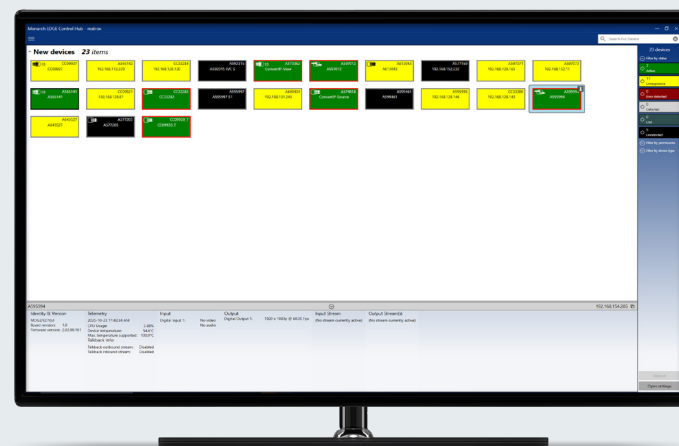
Matrox LUMA Control Hub - matrox

New devices 23 items

CC00807
CC00807

A544742
192.168.152.225

CC32264
192.168.128.130

A580215
A580215 MC 3

A577082
ConvertIP Voice

A569712
A569712

A643093
A613093

A577168
192.168.152.233

A585171
192.168.128.103

A569752
192.168.152.71

A560345
A560345

CC00921
192.168.128.81

CC32265
CC32265

A589967
A589967 IO

A589930
192.168.128.245

A578978
ConvertIP Source

A599461
A599461

A593096
192.168.128.146

CC32260
192.168.128.185

A599594
A599594

A564327
A564327

A577081
A577081

CC09107
CC09107

23 devices

Filter by status

Active

Unresponsive

Error detected

Connected

Low

Unselected

Filter by permissions

Filter by device type

A599594

Identity & Version
MLXL&2701UI
Boot version: 1.0
Firmware version: 2.0.5847

Telemetry
2025-10-23 11:45:24 AM
CPU Usage: 2.48%
Device temperature: 54.4°C
Max. temperature supported: 100.0°C
Fallback info
Fallback audio/video stream: Disabled
Fallback inbound stream: Disabled

Input
Digital Input 1:
No video
No audio

Output
Digital Output 1:
1920 x 1080p @ 60.00 Hz

Input Stream
(No stream currently active)

Output Stream(s)
(No stream currently active)

192.168.154.285

Search in Device

Refresh

Open settings